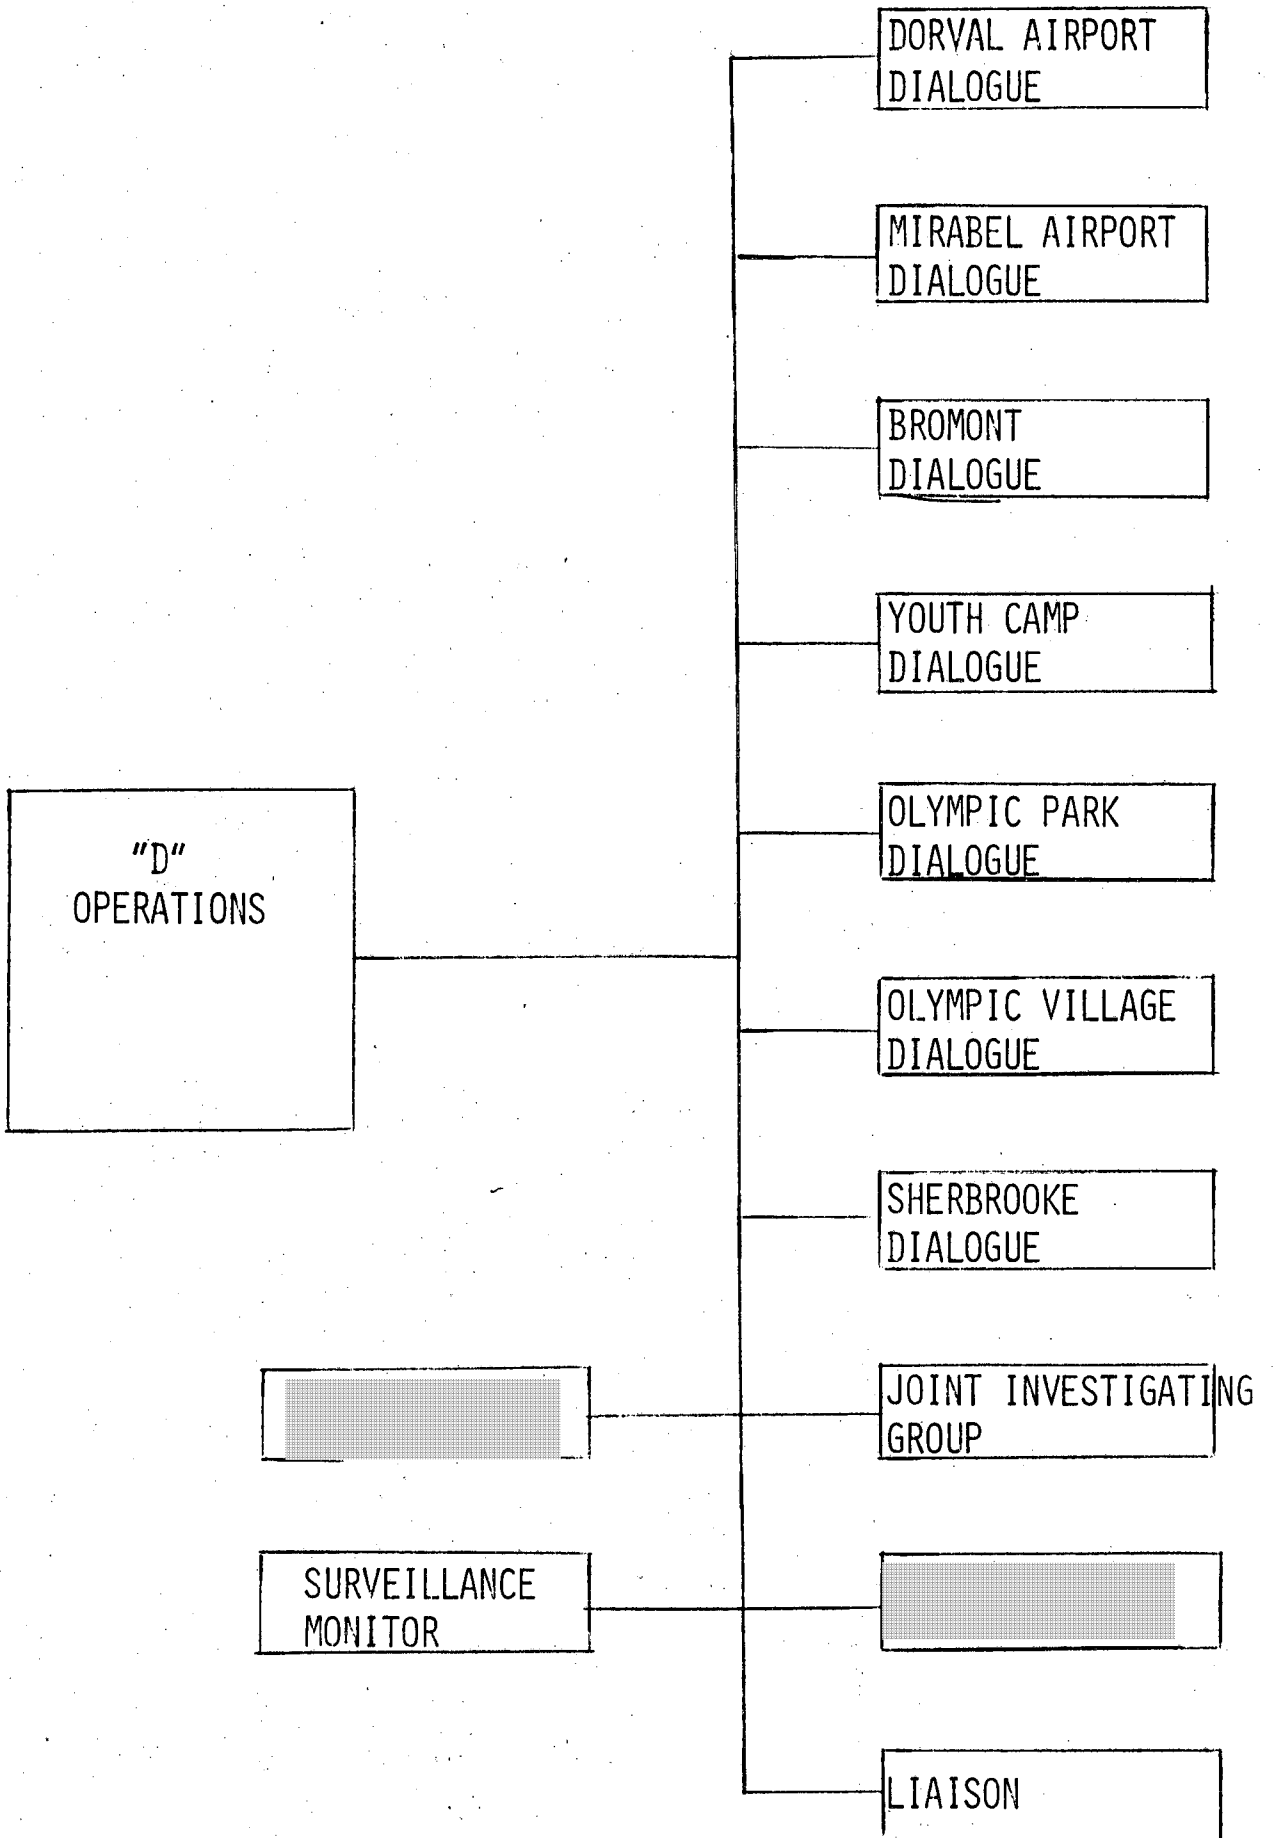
DORVAL AIRPORT DIALOGUE

MIRABEL AIRPORT DIALOGUE

BROMONT DIALOGUE

YOUTH CAMP DIALOGUE

"D" OPERATIONS

OLYMPIC PARK DIALOGUE

OLYMPIC VILLAGE DIALOGUE

SHERBROOKE DIALOGUE

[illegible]

JOINT INVESTIGATING GROUP

SURVEILLANCE MONITOR

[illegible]

LIAISON